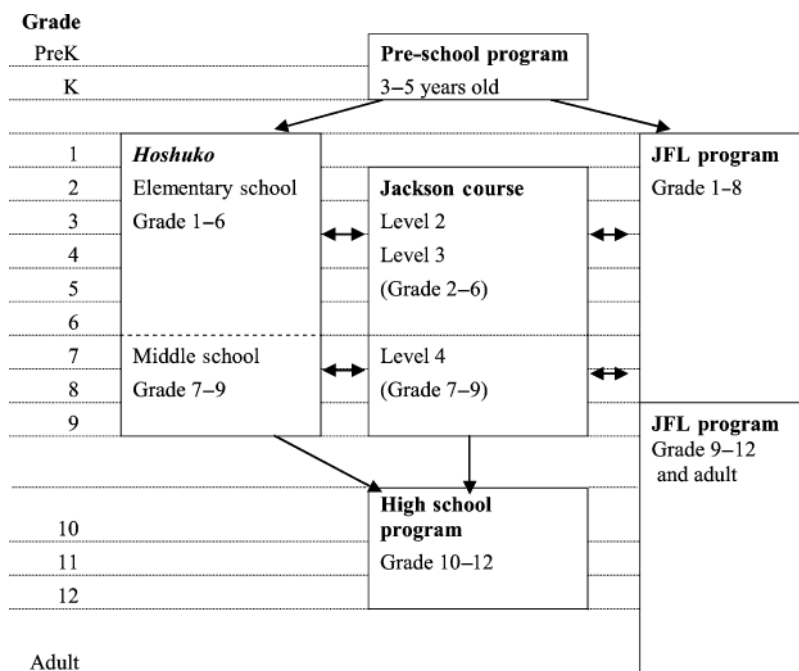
Grade
PreK
K
1
2
3
4
5
6
7
8
9
10
11
12
Adult

Pre-school program
3–5 years old

Hoshuko
Elementary school
Grade 1–6

Middle school
Grade 7–9

Jackson course
Level 2
Level 3
(Grade 2–6)

Level 4
(Grade 7–9)

JFL program
Grade 1–8

JFL program
Grade 9–12
and adult

High school program
Grade 10–12